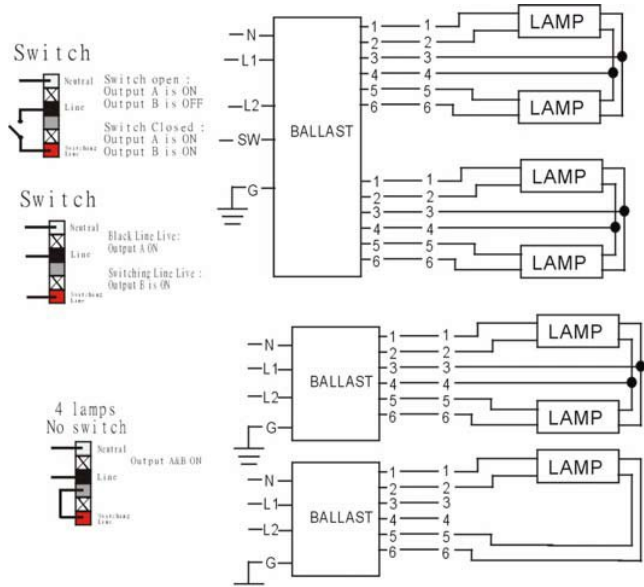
Switch

Neutral
Line
Switching Line

Switch open :
Output A is ON
Output B is OFF

Switch Closed :
Output A is ON
Output B is ON

Switch

Neutral
Line
Switching Line

Black Line Live:
Output A ON

Switching Line Live :
Output B is ON

4 lamps
No switch

Neutral
Line
Switching Line

Output A&B ON

N
L1
L2
SW
G
BALLAST
1 2 3 4 5 6
1 2 3 4 5 6
1 2 3 4 5 6
1 2 3 4 5 6
LAMP
LAMP
LAMP
LAMP

N
L1
L2
G
BALLAST
1 2 3 4 5 6
1 2 3 4 5 6
LAMP
LAMP

N
L1
L2
G
BALLAST
1 2 3 4 5 6
1 2 3 4 5 6
LAMP